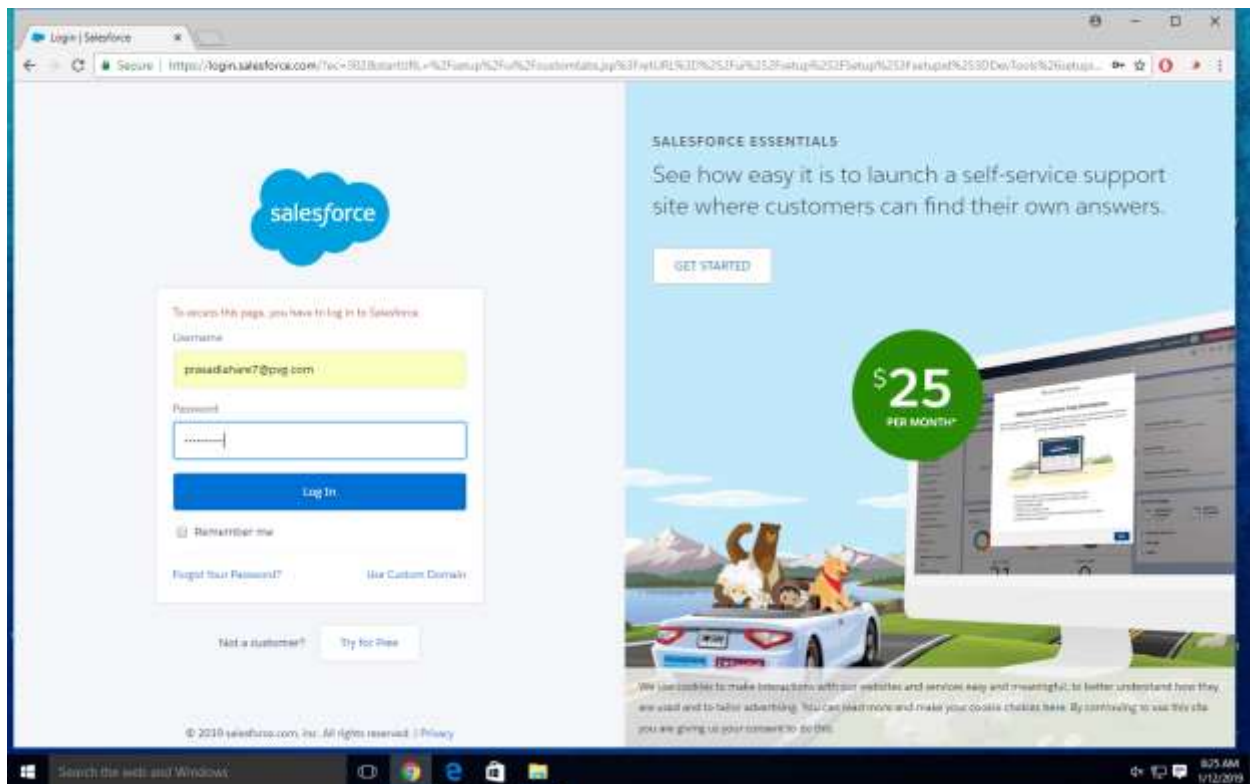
Login | Salesforce

Secure | https://login.salesforce.com/?ec=302&startURL=%2Fsetup%2Fui%2Fcustomtabs.jsp%3FretURL%3D%252Fui%252Fsetup%252Fsetup%252Fsetupid%253DDevTools%26setupi...

salesforce

To access this page, you have to log in to Salesforce.

Username

prasadahare7@pvg.com

Password

Log In

Remember me

Forgot Your Password?

Use Custom Domain

Not a customer?

Try for Free

© 2019 salesforce.com, inc. All rights reserved. | Privacy

SALESFORCE ESSENTIALS

See how easy it is to launch a self-service support site where customers can find their own answers.

GET STARTED

$25 PER MONTH*

We use cookies to make interactions with our websites and services easy and meaningful, to better understand how they are used and to tailor advertising. You can read more and make your cookie choices here. By continuing to use this site you are giving us your consent to do this.

Search the web and Windows

8:25 AM
1/12/2019